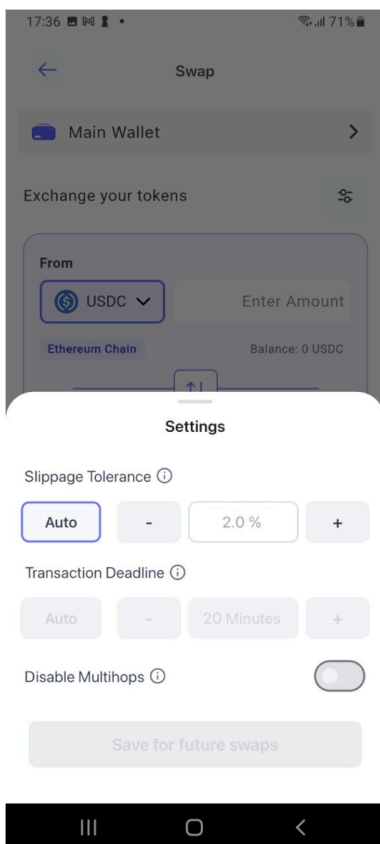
17:36 71%

Swap

Main Wallet

Exchange your tokens

From

USDC

Enter Amount

Ethereum Chain

Balance: 0 USDC

Settings

Slippage Tolerance

Auto

-

2.0 %

+

Transaction Deadline

Auto

-

20 Minutes

+

Disable Multihops

Save for future swaps